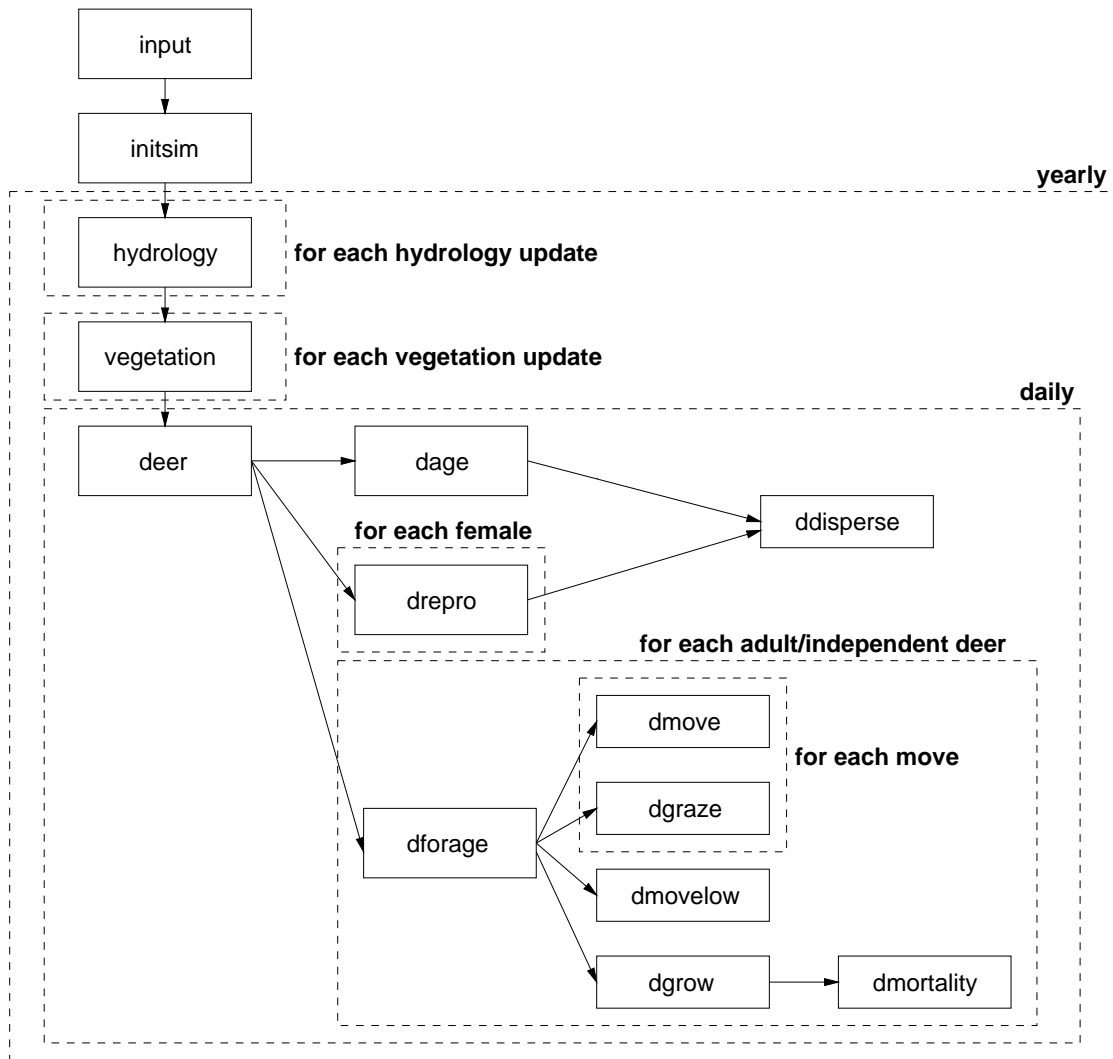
input

initsim

yearly

hydrology

for each hydrology update

vegetation

for each vegetation update

daily

deer

dage

ddisperse

for each female

drepro

for each adult/independent deer

dmove

for each move

dgraze

dforage

dmovelow

dgrow

dmortality